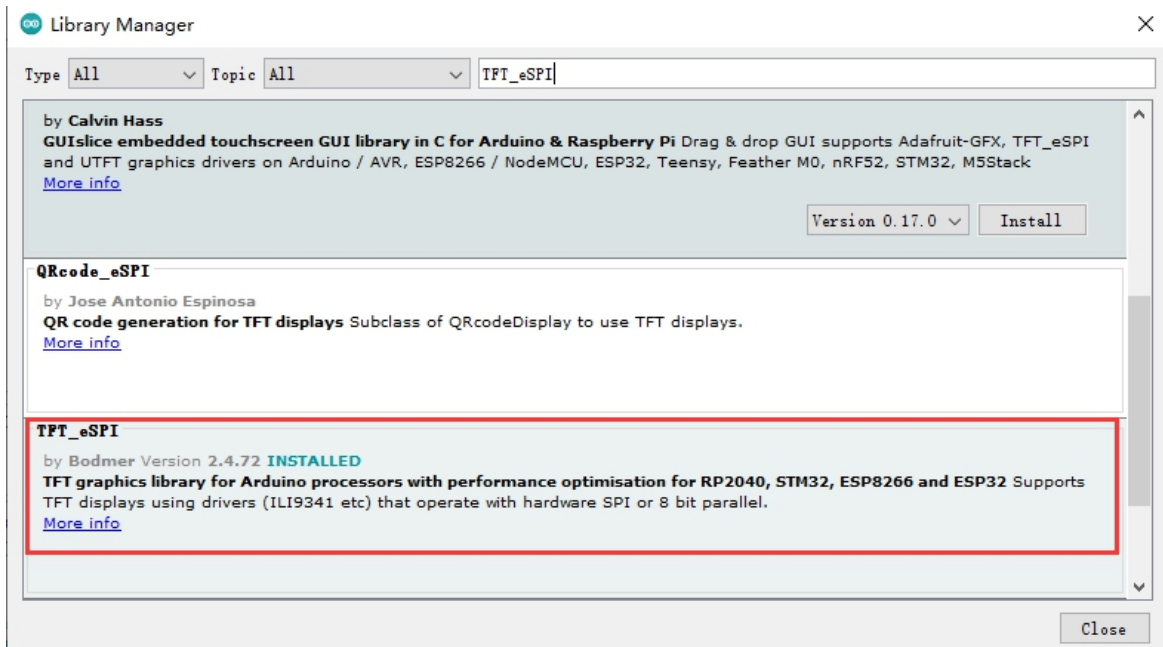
Library Manager

Type All Topic All TFT_eSPI

by Calvin Hass
GUIslice embedded touchscreen GUI library in C for Arduino & Raspberry Pi Drag & drop GUI supports Adafruit-GFX, TFT_eSPI and UTFT graphics drivers on Arduino / AVR, ESP8266 / NodeMCU, ESP32, Teensy, Feather M0, nRF52, STM32, M5Stack
More info

Version 0.17.0 Install

QRcode_eSPI
by Jose Antonio Espinosa
QR code generation for TFT displays Subclass of QRcodeDisplay to use TFT displays.
More info

TFT_eSPI
by Bodmer Version 2.4.72 INSTALLED
TFT graphics library for Arduino processors with performance optimisation for RP2040, STM32, ESP8266 and ESP32 Supports TFT displays using drivers (ILI9341 etc) that operate with hardware SPI or 8 bit parallel.
More info

Close